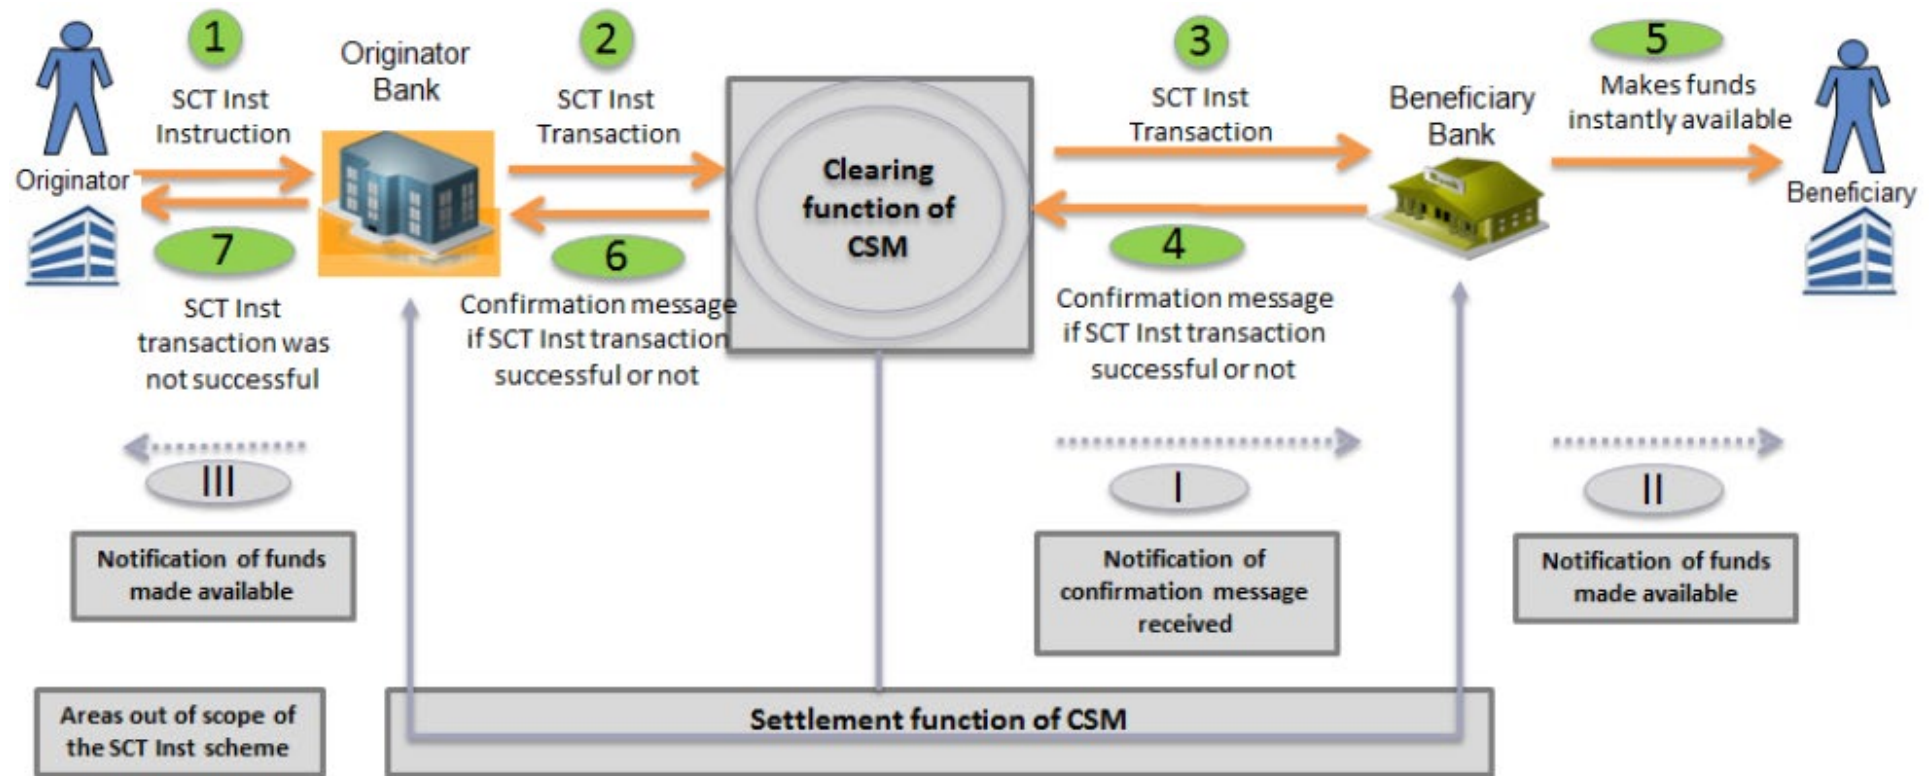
1
SCT Inst Instruction

Originator

Originator Bank

2
SCT Inst Transaction

Clearing function of CSM

3
SCT Inst Transaction

Beneficiary Bank

5
Makes funds instantly available

Beneficiary

7
SCT Inst transaction was not successful

6
Confirmation message if SCT Inst transaction successful or not

4
Confirmation message if SCT Inst transaction successful or not

III
Notification of funds made available

I
Notification of confirmation message received

II
Notification of funds made available

Areas out of scope of the SCT Inst scheme

Settlement function of CSM